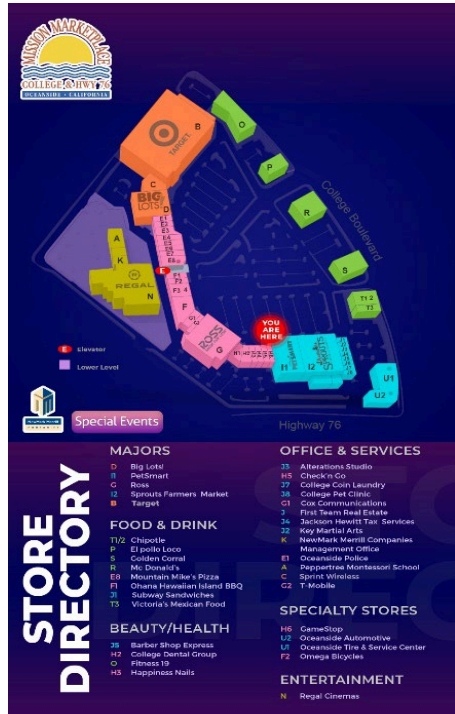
MISSION MARKETPLACE
COLLEGE & HWY 76
OCEANSIDE · CALIFORNIA

B
TARGET
O
P
C
BIG LOTS!
D
R
College Boulevard
A
K
REGAL
N
E
F
S
T1 2
T3
G
ROSS
YOU ARE HERE
Sprouts
I1
I2
U1
U2

E Elevator
Lower Level

Special Events

Highway 76

STORE DIRECTORY

MAJORS
D Big Lots!
I1 PetSmart
G Ross
I2 Sprouts Farmers Market
B Target

FOOD & DRINK
T1/2 Chipotle
P El pollo Loco
S Golden Corral
R Mc Donald's
E8 Mountain Mike's Pizza
F1 Ohana Hawaiian Island BBQ
J1 Subway Sandwiches
T3 Victoria's Mexican Food

BEAUTY/HEALTH
J5 Barber Shop Express
H7 College Dental Group
O Fitness 19
H3 Happiness Nails

OFFICE & SERVICES
J3 Alterations Studio
H5 Check'n Go
J7 College Coin Laundry
J8 College Pet Clinic
G1 Cox Communications
J First Team Real Estate
J4 Jackson Hewitt Tax Services
J2 Key Martial Arts
K NewMark Merrill Companies Management Office
E1 Oceanside Police
A Peppertree Montessori School
C Sprint Wireless
G2 T-Mobile

SPECIALTY STORES
H6 GameStop
U2 Oceanside Automotive
U1 Oceanside Tire & Service Center
F2 Omega Bicycles

ENTERTAINMENT
N Regal Cinemas